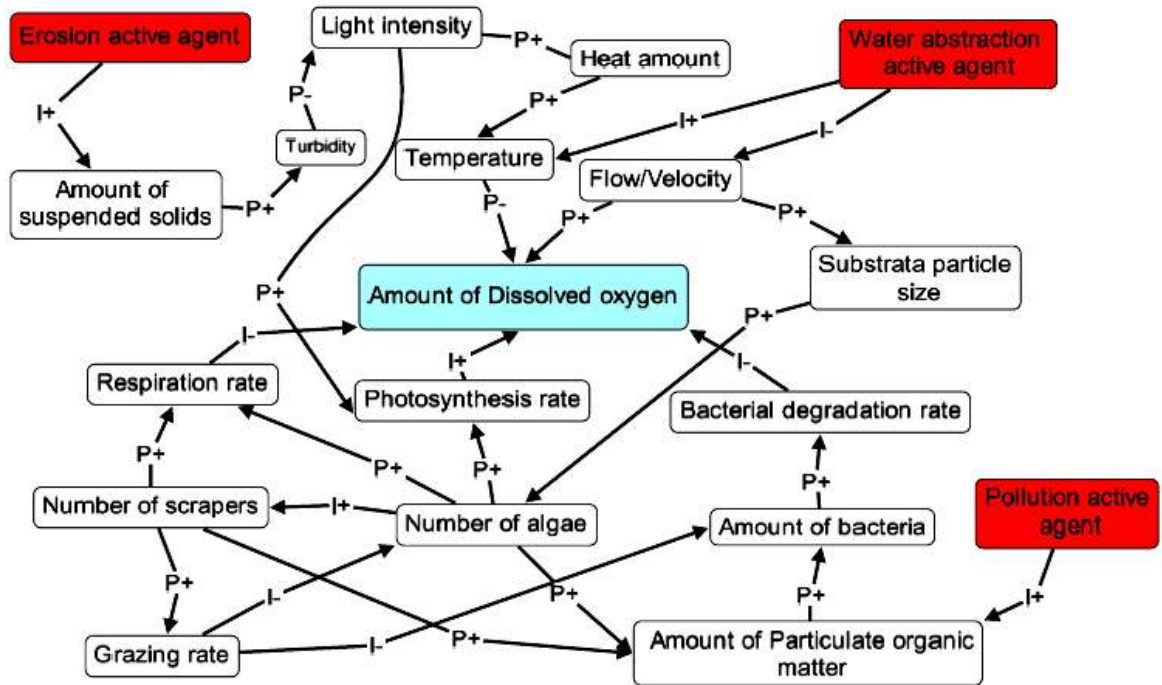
Erosion active agent

Light intensity

P+

Heat amount

Water abstraction active agent

I+

P-

Turbidity

P+

I+

I-

Temperature

Amount of suspended solids

P+

Flow/Velocity

P-

P+

P+

Substrata particle size

P+

Amount of Dissolved oxygen

P+

I-

I+

I-

Respiration rate

Photosynthesis rate

Bacterial degradation rate

P+

P+

P+

P+

Number of scrapers

I+

Number of algae

Amount of bacteria

Pollution active agent

P+

I-

P+

P+

I+

P+

Grazing rate

I-

Amount of Particulate organic matter